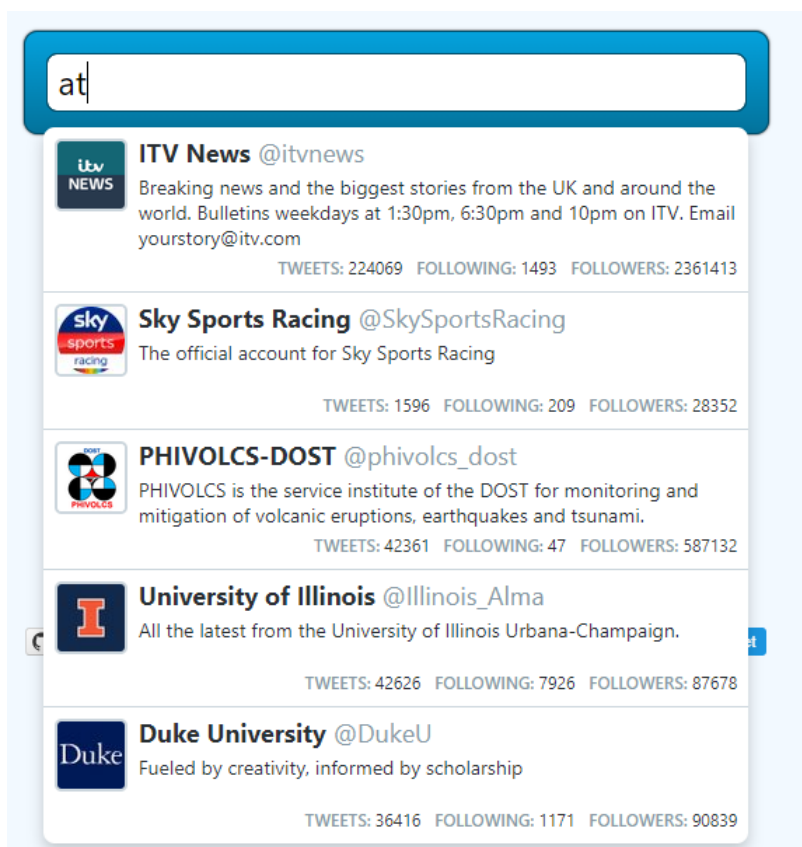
at

itv NEWS

ITV News @itvnews
Breaking news and the biggest stories from the UK and around the world. Bulletins weekdays at 1:30pm, 6:30pm and 10pm on ITV. Email yourstory@itv.com
TWEETS: 224069 FOLLOWING: 1493 FOLLOWERS: 2361413

sky sports racing

Sky Sports Racing @SkySportsRacing
The official account for Sky Sports Racing
TWEETS: 1596 FOLLOWING: 209 FOLLOWERS: 28352

DOST PHIVOLCS

PHIVOLCS-DOST @phivolcs_dost
PHIVOLCS is the service institute of the DOST for monitoring and mitigation of volcanic eruptions, earthquakes and tsunami.
TWEETS: 42361 FOLLOWING: 47 FOLLOWERS: 587132

I

University of Illinois @Illinois_Alma
All the latest from the University of Illinois Urbana-Champaign.
TWEETS: 42626 FOLLOWING: 7926 FOLLOWERS: 87678

Duke

Duke University @DukeU
Fueled by creativity, informed by scholarship
TWEETS: 36416 FOLLOWING: 1171 FOLLOWERS: 90839